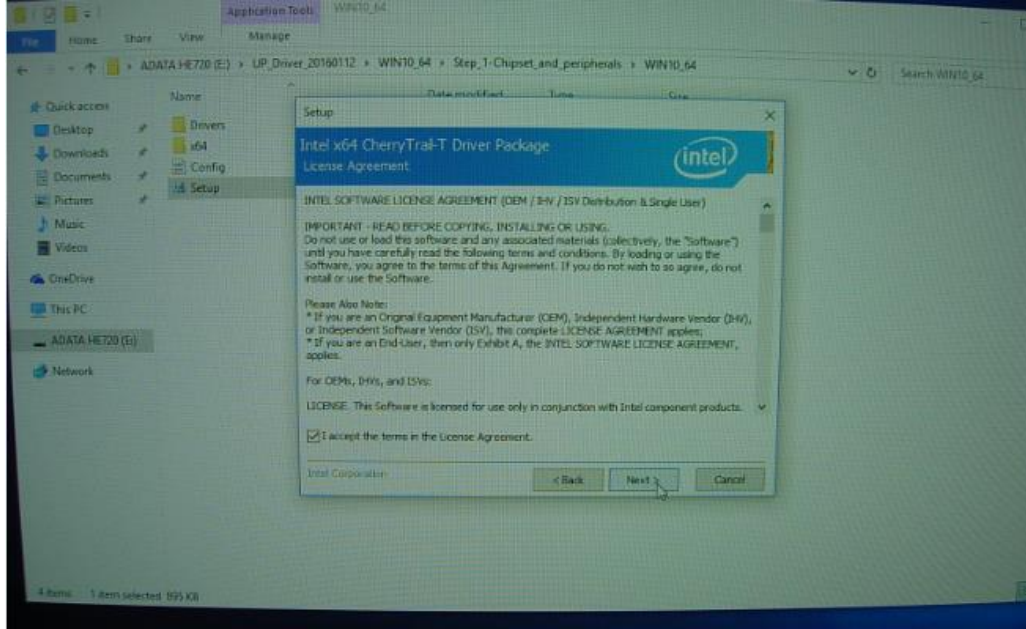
Application Tools WIN10_64

File Home Share View Manage

ADATA HE720 (E:) › UP_Driver_20160112 › WIN10_64 › Step_1-Chipset_and_peripherals › WIN10_64

Search WIN10_64

Quick access
Desktop
Downloads
Documents
Pictures
Music
Videos
OneDrive
This PC
ADATA HE720 (E:)
Network

Name
Drivers
x64
Config
Setup

Date modified Type Size

Setup

Intel x64 CherryTrail-T Driver Package
License Agreement

intel

INTEL SOFTWARE LICENSE AGREEMENT (OEM / IHV / ISV Distribution & Single User)

IMPORTANT - READ BEFORE COPYING, INSTALLING OR USING.
Do not use or load this software and any associated materials (collectively, the "Software") until you have carefully read the following terms and conditions. By loading or using the Software, you agree to the terms of this Agreement. If you do not wish to so agree, do not install or use the Software.

Please Also Note:
* If you are an Original Equipment Manufacturer (OEM), Independent Hardware Vendor (IHV), or Independent Software Vendor (ISV), this complete LICENSE AGREEMENT applies;
* If you are an End-User, then only Exhibit A, the INTEL SOFTWARE LICENSE AGREEMENT, applies.

For OEMs, IHVs, and ISVs:

LICENSE. This Software is licensed for use only in conjunction with Intel component products.

I accept the terms in the License Agreement.

Intel Corporation

< Back Next > Cancel

4 items 1 item selected 895 KB